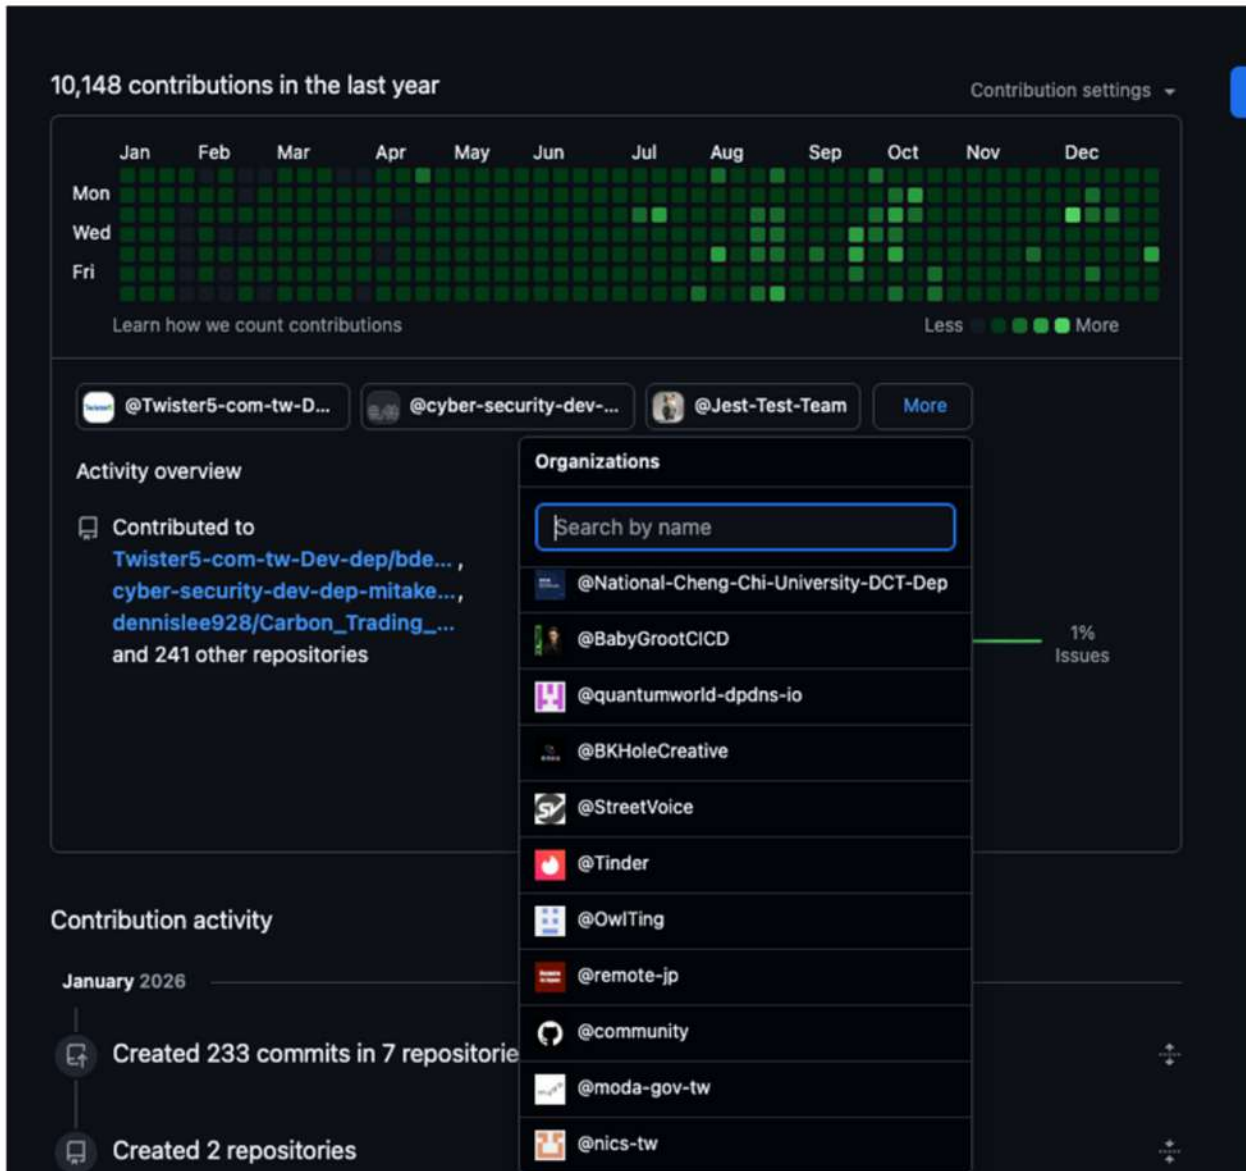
10,148 contributions in the last year

Contribution settings

Jan Feb Mar Apr May Jun Jul Aug Sep Oct Nov Dec

Mon
Wed
Fri

Learn how we count contributions

Less More

@Twister5-com-tw-D... @cyber-security-dev-... @Jest-Test-Team More

Activity overview

Contributed to
Twister5-com-tw-Dev-dep/bde... , cyber-security-dev-dep-mitake... , dennislee928/Carbon_Trading_... and 241 other repositories

1%
Issues

Organizations

Search by name

@National-Cheng-Chi-University-DCT-Dep
@BabyGrootCICD
@quantumworld-dpdns-io
@BKHoleCreative
@StreetVoice
@Tinder
@OwlTing
@remote-jp
@community
@moda-gov-tw
@nics-tw

Contribution activity

January 2026

Created 233 commits in 7 repositorie

Created 2 repositories